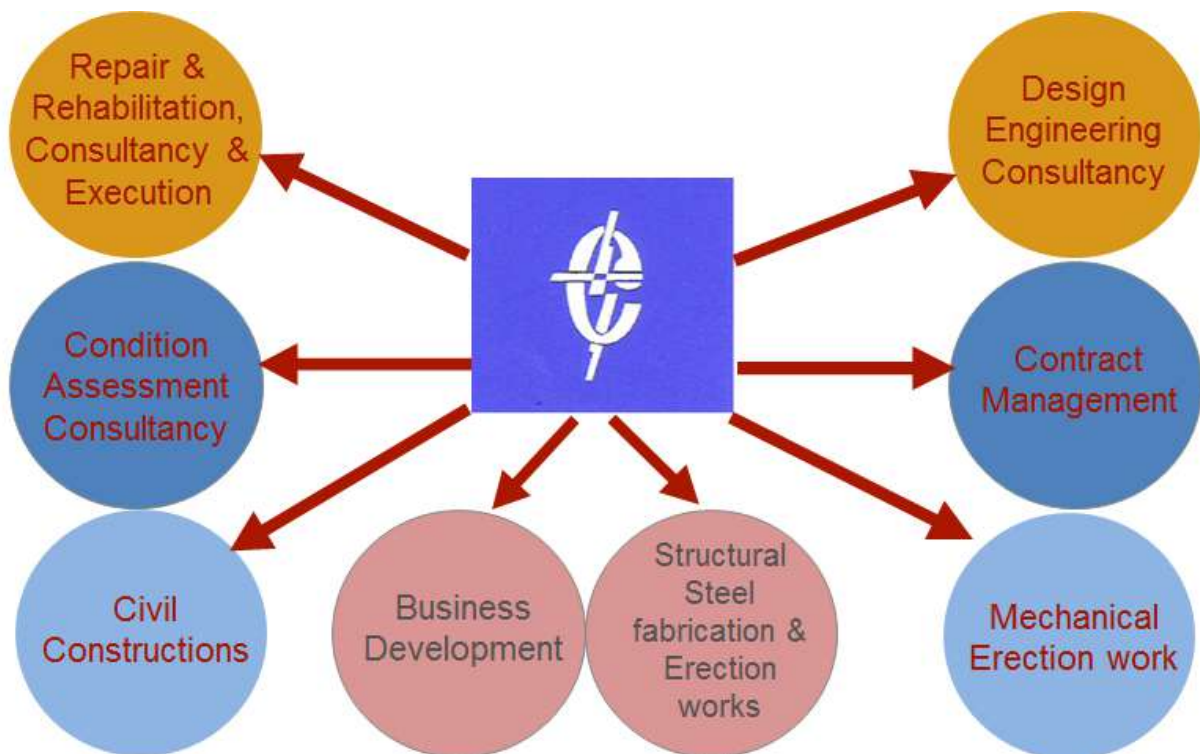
Repair & Rehabilitation, Consultancy & Execution

Design Engineering Consultancy

Condition Assessment Consultancy

Contract Management

Civil Constructions

Business Development

Structural Steel fabrication & Erection works

Mechanical Erection work